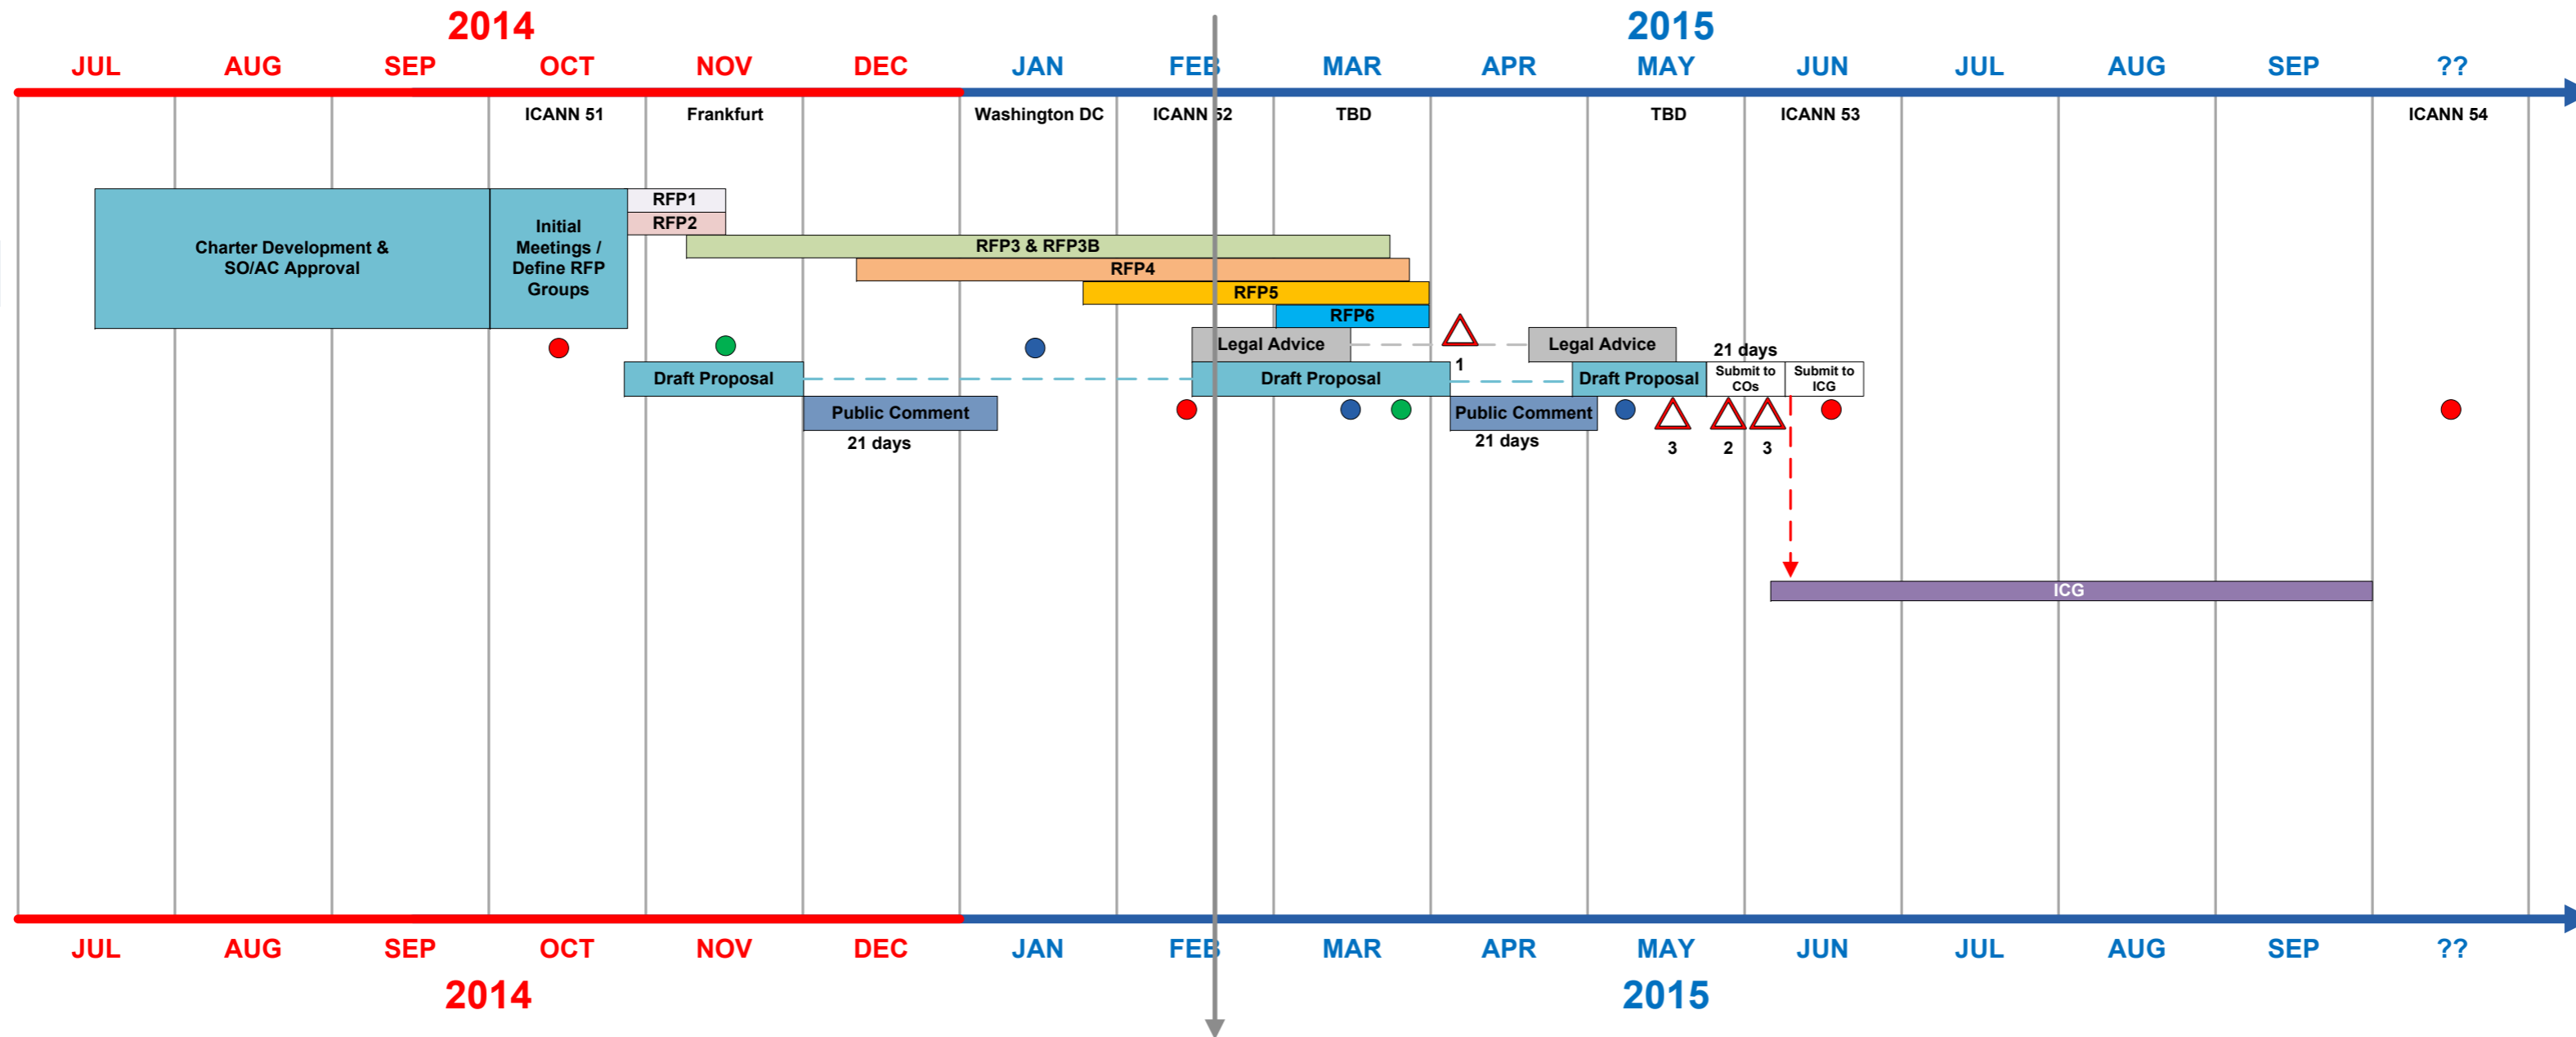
2014

2015

JUL AUG SEP OCT NOV DEC JAN FEB MAR APR MAY JUN JUL AUG SEP ??

ICANN 51
Frankfurt
Washington DC
ICANN 52
TBD
TBD
ICANN 53
ICANN 54

Charter Development & SO/AC Approval

Initial Meetings / Define RFP Groups

RFP1
RFP2
RFP3 & RFP3B
RFP4
RFP5
RFP6

Legal Advice
1
Legal Advice
21 days

Draft Proposal
Draft Proposal
Draft Proposal
Submit to COs
Submit to ICG

Public Comment
21 days
Public Comment
21 days

3
2
3

ICG

JUL AUG SEP OCT NOV DEC JAN FEB MAR APR MAY JUN JUL AUG SEP ??

2014

2015